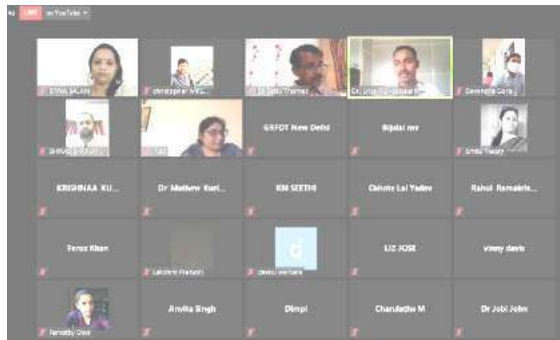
LIVE on YouTube

ETINA SALAM
christopher NRS...
Dr Babu Thomas
Dr. Uday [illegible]
Devendra Gora...

SHRUTI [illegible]
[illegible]
GRFDT New Delhi
Bijulal mv
Smita Tiwary

KRISHNAA KU...
Dr Mathew Kuri...
KM SEETHI
Chhote Lal Yadav
Rahul Ramakris...

Feroz Khan
Lakshmi Prakash
d
deepu varghese
LIZ JOSE
vinny davis

Parvathy Devi
Anvita Singh
Dimpi
Charulatha M
Dr Jobi John